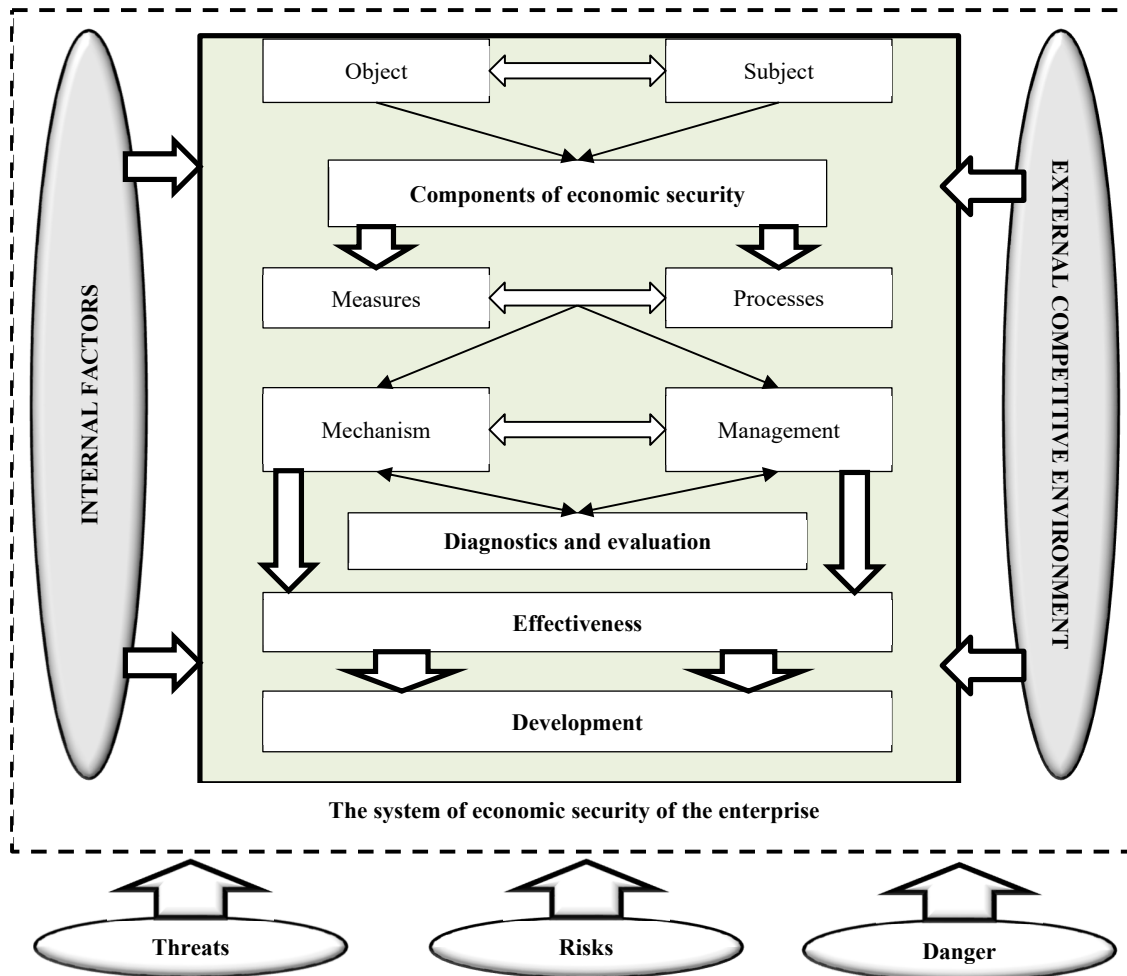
INTERNAL FACTORS

Object

Subject

Components of economic security

Measures

Processes

Mechanism

Management

Diagnostics and evaluation

Effectiveness

Development

EXTERNAL COMPETITIVE ENVIRONMENT

The system of economic security of the enterprise

Threats

Risks

Danger